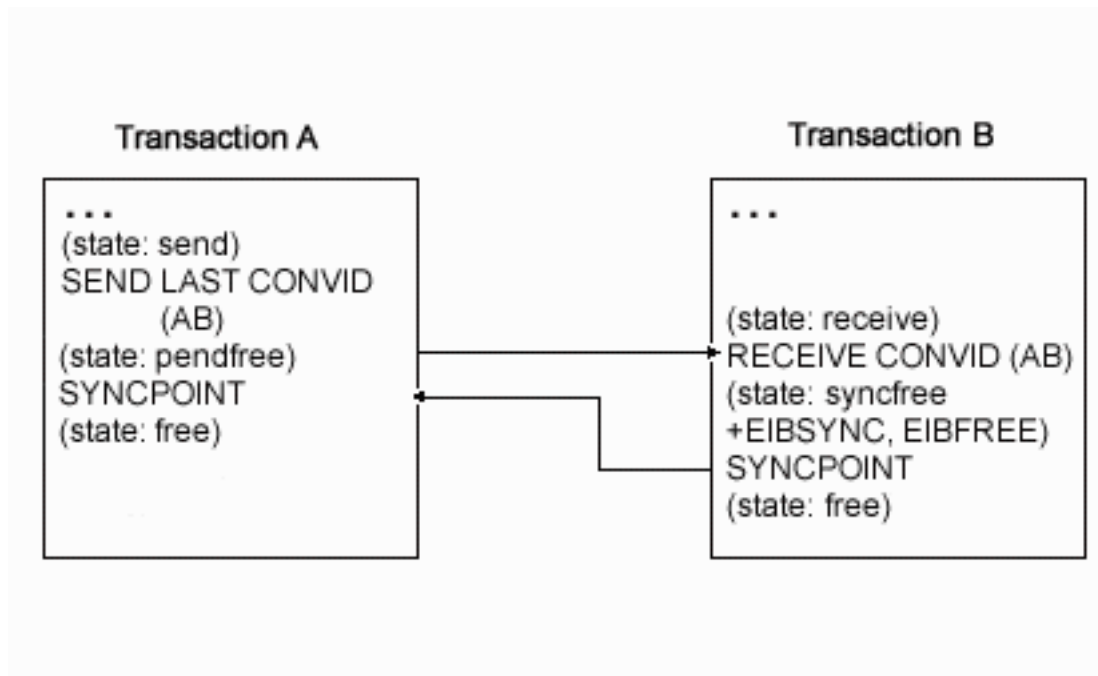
Transaction A

...
(state: send)
SEND LAST CONVID (AB)
(state: pendfree)
SYNCPOINT
(state: free)

Transaction B

...

(state: receive)
RECEIVE CONVID (AB)
(state: syncfree +EIBSYNC, EIBFREE)
SYNCPOINT
(state: free)